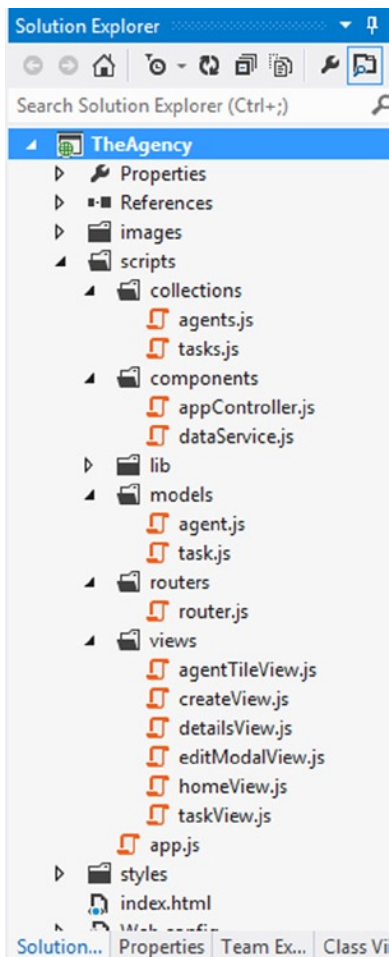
Solution Explorer

Search Solution Explorer (Ctrl+;)

TheAgency
Properties
References
images
scripts
collections
agents.js
tasks.js
components
appController.js
dataService.js
lib
models
agent.js
task.js
routers
router.js
views
agentTileView.js
createView.js
detailsView.js
editModalView.js
homeView.js
taskView.js
app.js
styles
index.html
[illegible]

Solution... | Properties | Team Ex... | Class Vi